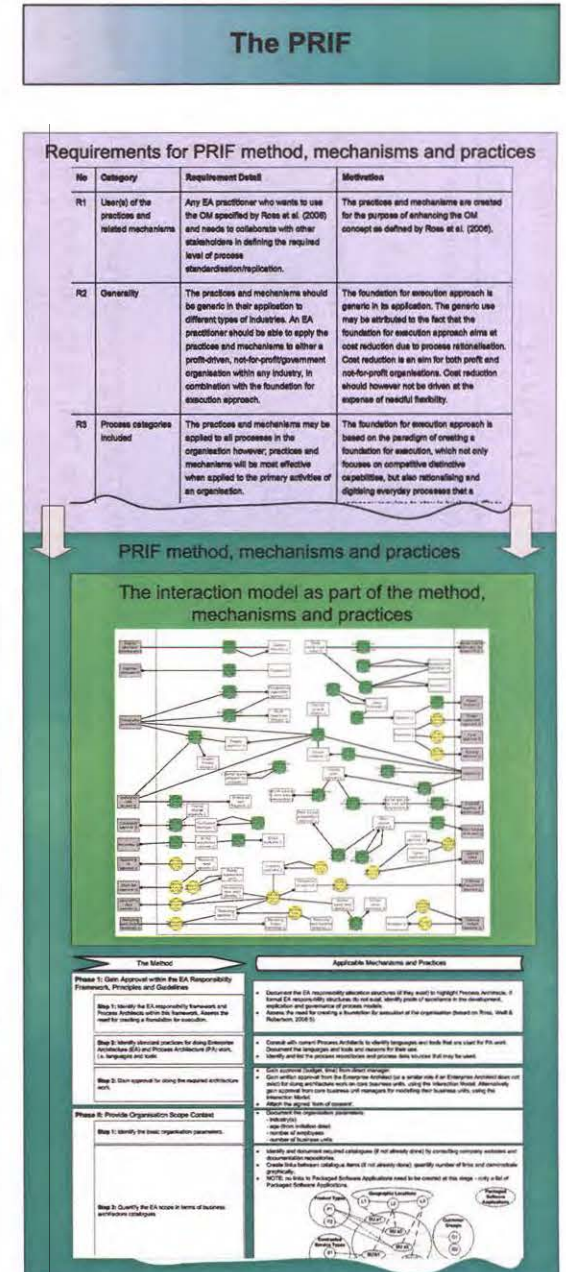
The PRIF

Requirements for PRIF method, mechanisms and practices

| No | Category | Requirement Detail | Motivation |
|---|---|---|---|
| R1 | User(s) of the practices and related mechanisms | Any EA practitioner who wants to use the OM specified by Ross et al. (2006) and needs to collaborate with other stakeholders in defining the required level of process standardisation/replication. | The practices and mechanisms are created for the purpose of enhancing the OM concept as defined by Ross et al. (2006). |
| R2 | Generality | The practices and mechanisms should be generic in their application to different types of industries. An EA practitioner should be able to apply the practices and mechanisms to either a profit-driven, not-for-profit/government organisation within any industry, in combination with the foundation for execution approach. | The foundation for execution approach is generic in its application. The generic use may be attributed to the fact that the foundation for execution approach aims at cost reduction due to process rationalisation. Cost reduction is an aim for both profit and not-for-profit organisations. Cost reduction should however not be driven at the expense of needful flexibility. |
| R3 | Process categories included | The practices and mechanisms may be applied to all processes in the organisation however; practices and mechanisms will be most effective when applied to the primary activities of an organisation. | The foundation for execution approach is based on the paradigm of creating a foundation for execution, which not only focuses on competitive distinctive capabilities, but also rationalising and digitising everyday processes that a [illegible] |

PRIF method, mechanisms and practices

The interaction model as part of the method, mechanisms and practices

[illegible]

The Method

Applicable Mechanisms and Practices

Phase 1: Gain Approval within the EA Responsibility Framework, Principles and Guidelines

Step 1: Identify the EA responsibility framework and Process Architects within this framework. Assess the need for creating a foundation for execution.

Step 2: Identify standard practices for doing Enterprise Architecture (EA) and Process Architecture (PA) work, i.e. languages and tools.

Step 3: Gain approval for doing the required architecture work.

Phase II: Provide Organisation Scope Context

Step 1: Identify the basic organisation parameters.

Step 2: Quantify the EA scope in terms of business architecture catalogues.

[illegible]